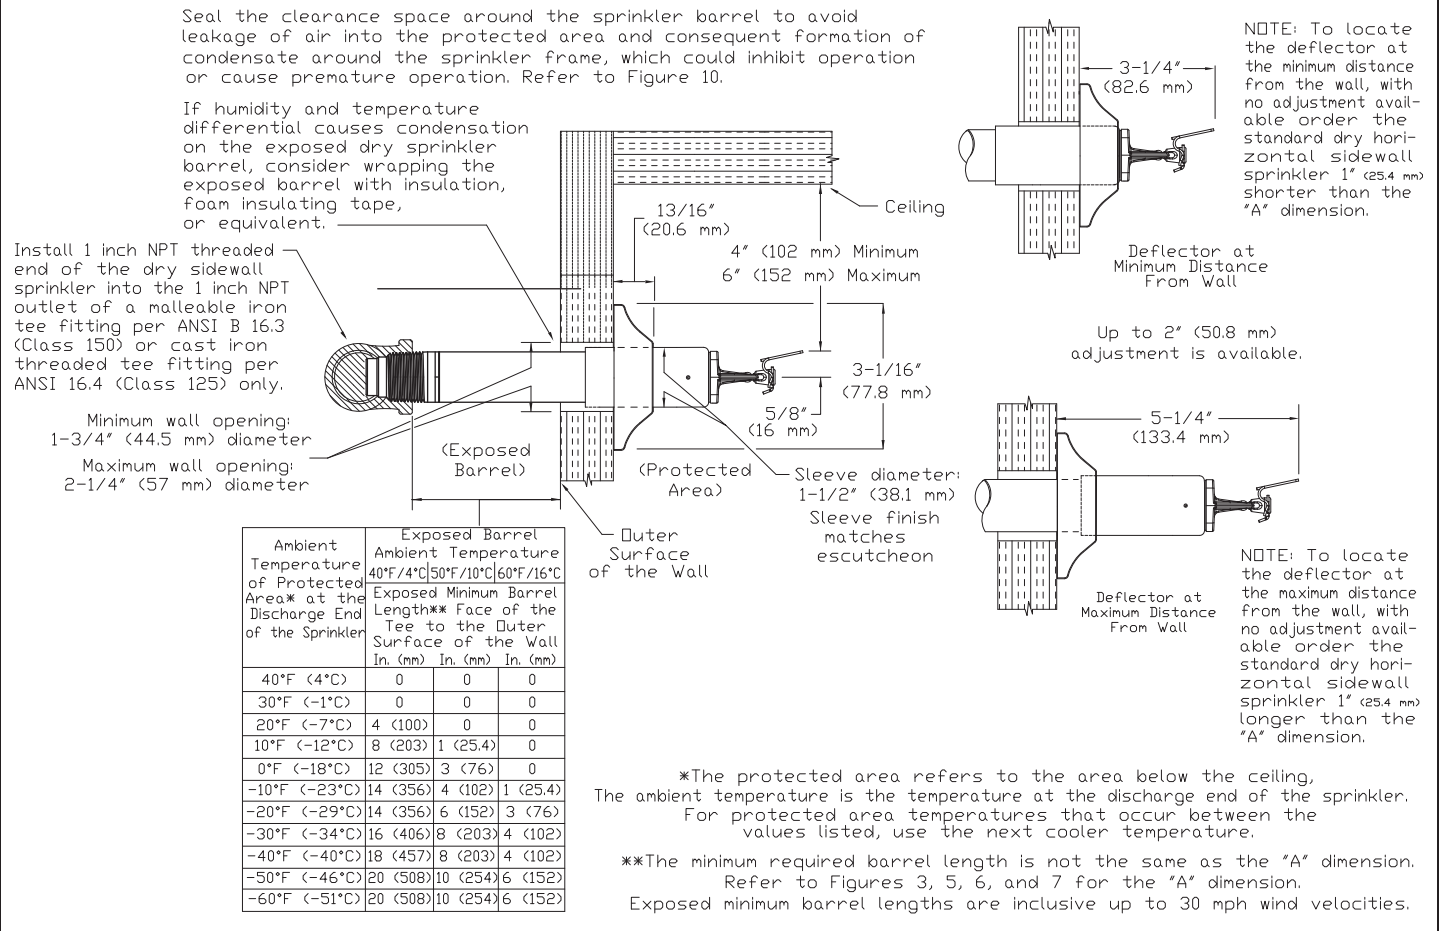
Seal the clearance space around the sprinkler barrel to avoid leakage of air into the protected area and consequent formation of condensate around the sprinkler frame, which could inhibit operation or cause premature operation. Refer to Figure 10.

If humidity and temperature differential causes condensation on the exposed dry sprinkler barrel, consider wrapping the exposed barrel with insulation, foam insulating tape, or equivalent.

Install 1 inch NPT threaded end of the dry sidewall sprinkler into the 1 inch NPT outlet of a malleable iron tee fitting per ANSI B 16.3 (Class 150) or cast iron threaded tee fitting per ANSI 16.4 (Class 125) only.

Minimum wall opening: 1-3/4" (44.5 mm) diameter

Maximum wall opening: 2-1/4" (57 mm) diameter

(Exposed Barrel)

(Protected Area)

Ceiling

13/16" (20.6 mm)

4" (102 mm) Minimum
6" (152 mm) Maximum

3-1/16" (77.8 mm)

5/8" (16 mm)

Sleeve diameter: 1-1/2" (38.1 mm)

Sleeve finish matches escutcheon

Outer Surface of the Wall

3-1/4" (82.6 mm)

NOTE: To locate the deflector at the minimum distance from the wall, with no adjustment available order the standard dry horizontal sidewall sprinkler 1" (25.4 mm) shorter than the "A" dimension.

Deflector at Minimum Distance From Wall

Up to 2" (50.8 mm) adjustment is available.

5-1/4" (133.4 mm)

Deflector at Maximum Distance From Wall

NOTE: To locate the deflector at the maximum distance from the wall, with no adjustment available order the standard dry horizontal sidewall sprinkler 1" (25.4 mm) longer than the "A" dimension.

| Ambient Temperature of Protected Area* at the Discharge End of the Sprinkler | Exposed Barrel Ambient Temperature 40°F/4°C | 50°F/10°C | 60°F/16°C |
|---|---|---|---|
| | Exposed Minimum Barrel Length** Face of the Tee to the Outer Surface of the Wall In. (mm) | In. (mm) | In. (mm) |
| 40°F (4°C) | 0 | 0 | 0 |
| 30°F (-1°C) | 0 | 0 | 0 |
| 20°F (-7°C) | 4 (100) | 0 | 0 |
| 10°F (-12°C) | 8 (203) | 1 (25.4) | 0 |
| 0°F (-18°C) | 12 (305) | 3 (76) | 0 |
| -10°F (-23°C) | 14 (356) | 4 (102) | 1 (25.4) |
| -20°F (-29°C) | 14 (356) | 6 (152) | 3 (76) |
| -30°F (-34°C) | 16 (406) | 8 (203) | 4 (102) |
| -40°F (-40°C) | 18 (457) | 8 (203) | 4 (102) |
| -50°F (-46°C) | 20 (508) | 10 (254) | 6 (152) |
| -60°F (-51°C) | 20 (508) | 10 (254) | 6 (152) |

*The protected area refers to the area below the ceiling, The ambient temperature is the temperature at the discharge end of the sprinkler. For protected area temperatures that occur between the values listed, use the next cooler temperature.

**The minimum required barrel length is not the same as the "A" dimension. Refer to Figures 3, 5, 6, and 7 for the "A" dimension. Exposed minimum barrel lengths are inclusive up to 30 mph wind velocities.